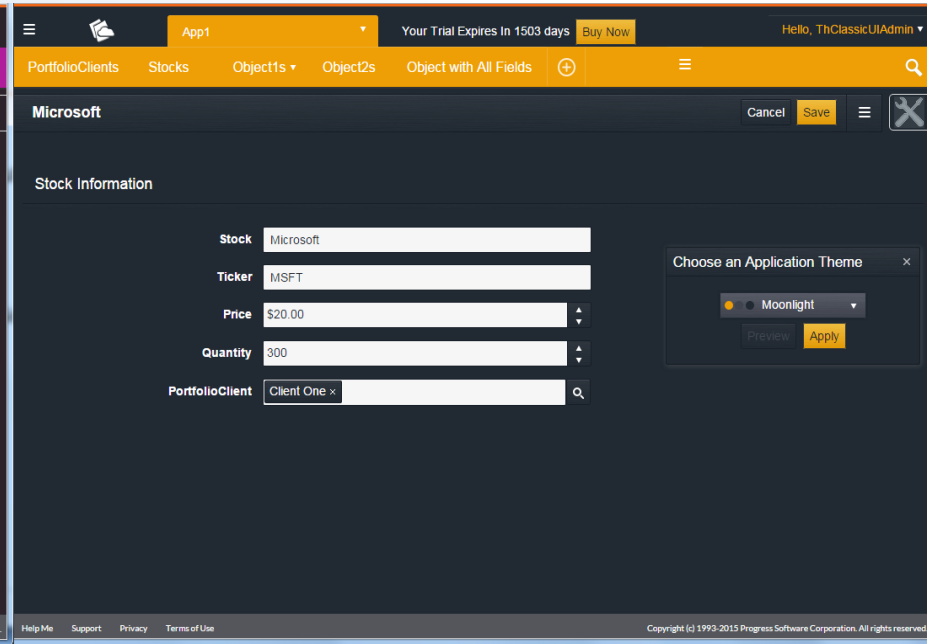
App1
Your Trial Expires In 1503 days Buy Now
Hello, ThClassicUIAdmin
PortfolioClients Stocks Object1s Object2s Object with All Fields
Microsoft
Cancel Save
Stock Information
Stock Microsoft
Ticker MSFT
Price $20.00
Quantity 300
PortfolioClient Client One ×
Choose an Application Theme ×
Moonlight
Preview Apply
Help Me Support Privacy Terms of Use
Copyright (c) 1993-2015 Progress Software Corporation. All rights reserved